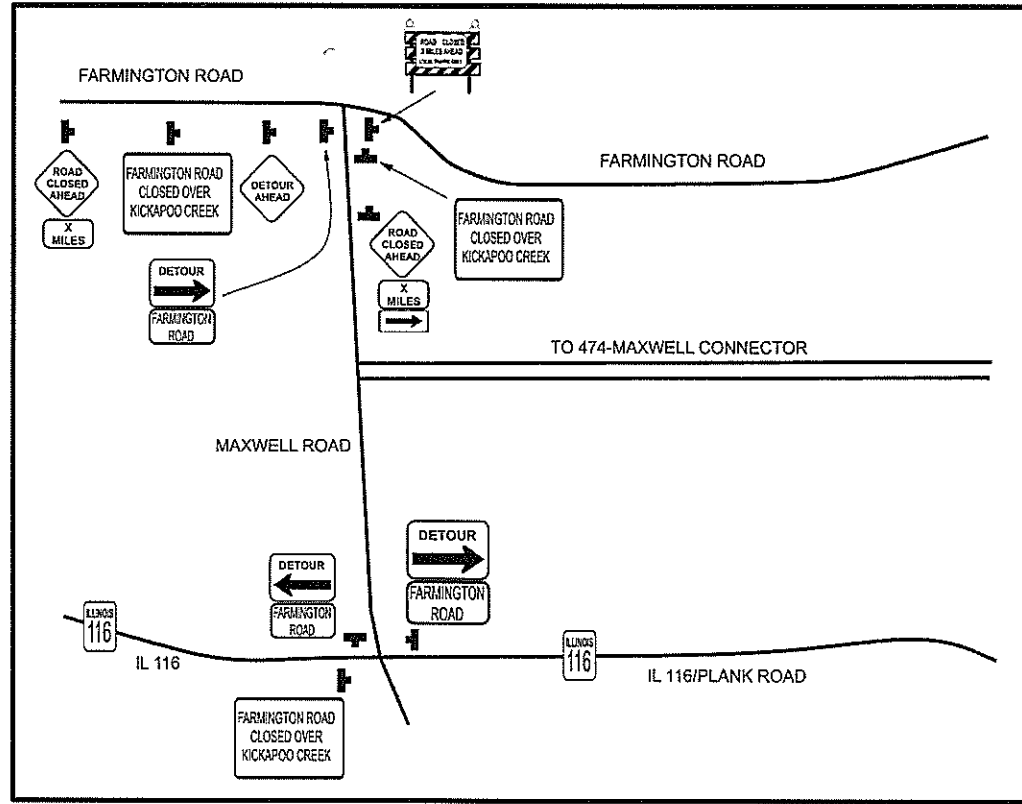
FARMINGTON ROAD

ROAD CLOSED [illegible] MILES AHEAD LOCAL TRAFFIC ONLY

ROAD CLOSED AHEAD

X MILES

FARMINGTON ROAD CLOSED OVER KICKAPOO CREEK

DETOUR AHEAD

FARMINGTON ROAD

FARMINGTON ROAD CLOSED OVER KICKAPOO CREEK

ROAD CLOSED AHEAD

X MILES

DETOUR

FARMINGTON ROAD

TO 474-MAXWELL CONNECTOR

MAXWELL ROAD

DETOUR

FARMINGTON ROAD

DETOUR

FARMINGTON ROAD

ILLINOIS 116

IL 116

ILLINOIS 116

IL 116/PLANK ROAD

FARMINGTON ROAD CLOSED OVER KICKAPOO CREEK